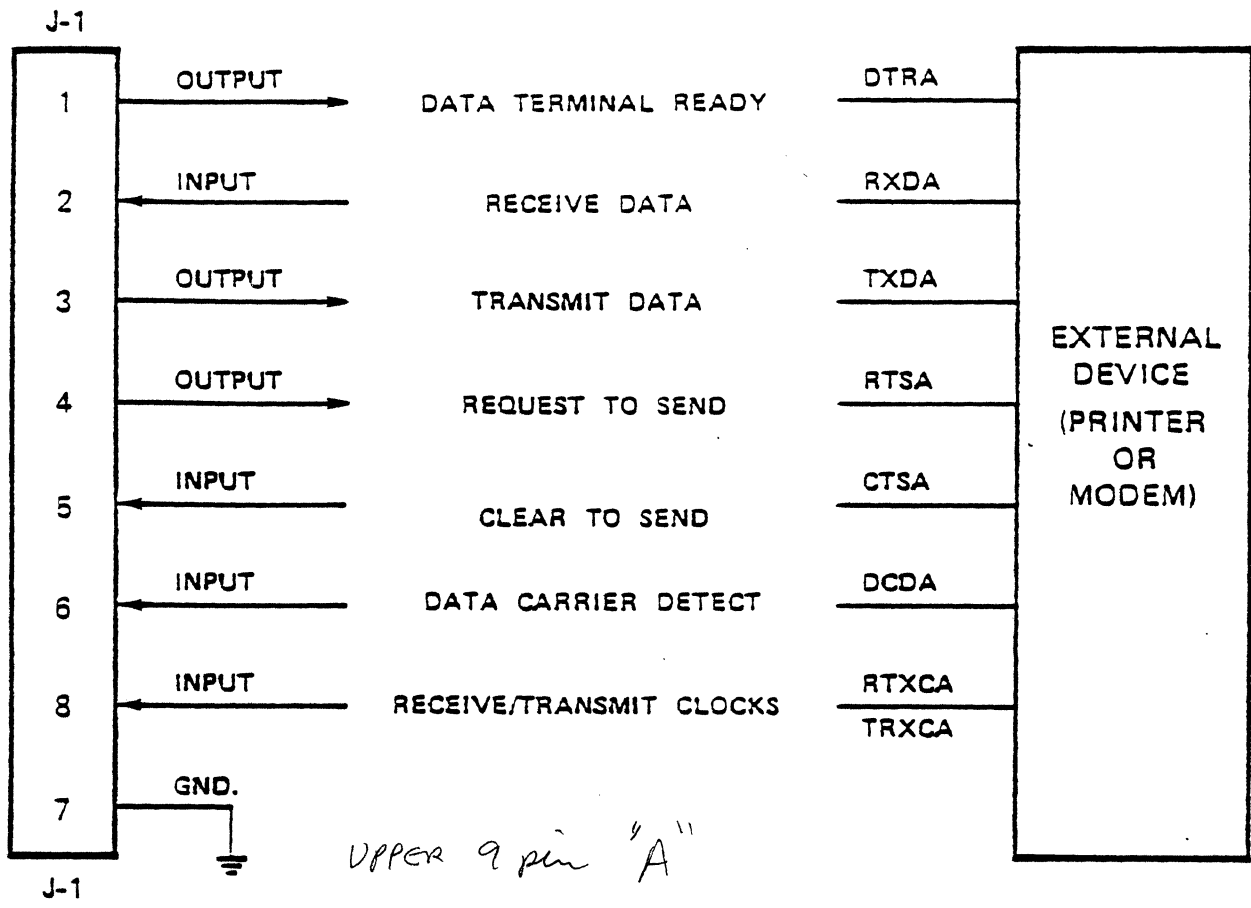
J-1

1 OUTPUT DATA TERMINAL READY DTRA

2 INPUT RECEIVE DATA RXDA

3 OUTPUT TRANSMIT DATA TXDA

4 OUTPUT REQUEST TO SEND RTSA

5 INPUT CLEAR TO SEND CTSA

6 INPUT DATA CARRIER DETECT DCDA

8 INPUT RECEIVE/TRANSMIT CLOCKS RTXCA TRXCA

7 GND.

J-1

EXTERNAL DEVICE (PRINTER OR MODEM)

UPPER 9 pin "A"